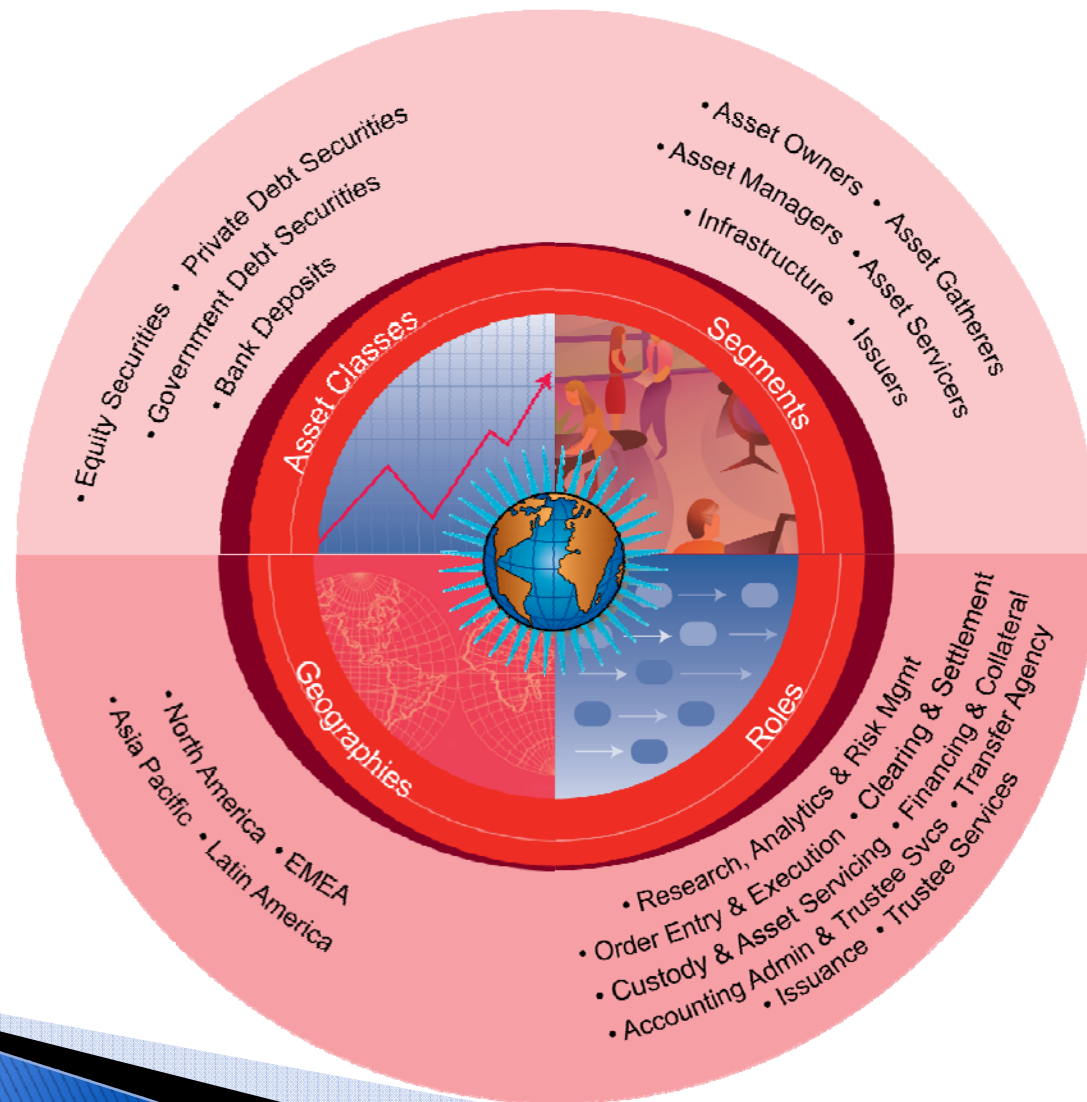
• Equity Securities • Private Debt Securities
• Government Debt Securities
• Bank Deposits

• Asset Owners • Asset Gatherers
• Asset Managers • Asset Servicers
• Infrastructure • Issuers

Asset Classes

Segments

Geographies

Roles

• North America • EMEA
• Asia Pacific • Latin America

• Research, Analytics & Risk Mgmt
• Order Entry & Execution • Clearing & Settlement
• Custody & Asset Servicing • Financing & Collateral
• Accounting Admin & Trustee Svcs • Transfer Agency
• Issuance • Trustee Services